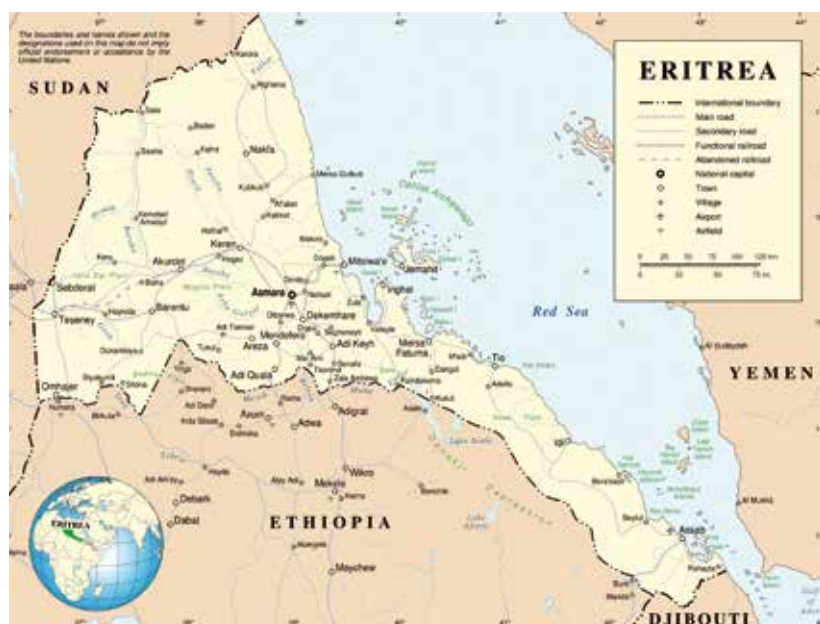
The boundaries and names shown and the designations used on this map do not imply official endorsement or acceptance by the United Nations.

SUDAN

ERITREA

International boundary
Main road
Secondary road
Functional railroad
Abandoned railroad
National capital
Town
Village
Airport
Airfield

0 25 50 75 100 125 km
0 25 50 75 mi

Nakfa
Afabet
Keren
Akurdet
Sebderat
Barentu
Teseney
Asmara
Massawa
Dekemhare
Mendefera
Areza
Adi Keyh
Adi Quala
Mersa Fatuma
Tio
Omhajer
Aksum
Adwa
Adigrat
Mekele
Debark
Dabat
Maychew
Assab
Dahlak Archipelago
Red Sea

YEMEN

ETHIOPIA

DJIBOUTI

ERITREA